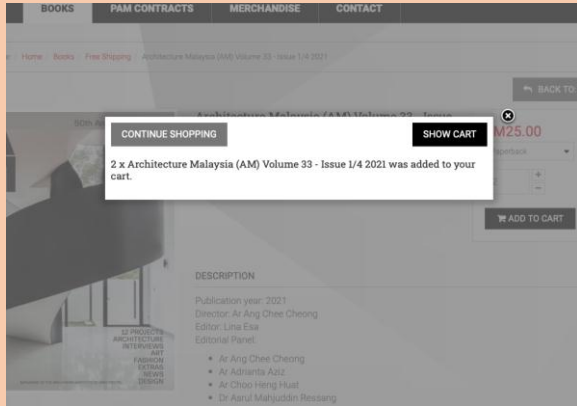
BOOKS PAM CONTRACTS MERCHANDISE CONTACT

Home / Books / Free Shipping / Architecture Malaysia (AM) Volume 33 - Issue 1/4 2021

BACK TO

Architecture Malaysia (AM) Volume 33 - Issue

RM25.00

Paperback

ADD TO CART

CONTINUE SHOPPING

SHOW CART

2 x Architecture Malaysia (AM) Volume 33 - Issue 1/4 2021 was added to your cart.

DESCRIPTION

Publication year: 2021
Director: Ar Ang Chee Cheong
Editor: Lina Esa
Editorial Panel:

- Ar Ang Chee Cheong
- Ar Adrianta Aziz
- Ar Choo Heng Huat
- Dr Asrul Mahjuddin Ressang

12 PROJECTS
ARCHITECTURE
INTERVIEWS
ART
FASHION
EXTRAS
NEWS
DESIGN